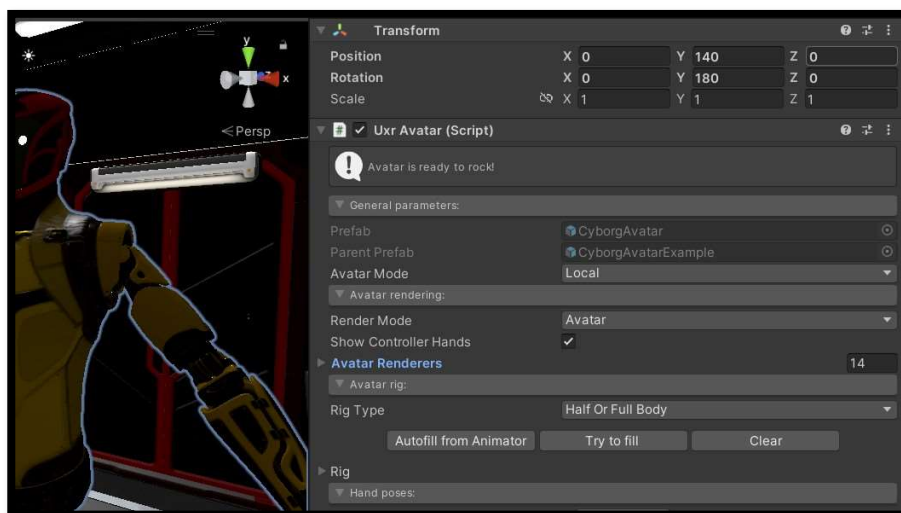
y
x
<Persp

Transform
Position X 0 Y 140 Z 0
Rotation X 0 Y 180 Z 0
Scale X 1 Y 1 Z 1

Uxr Avatar (Script)
Avatar is ready to rock!
General parameters:
Prefab CyborgAvatar
Parent Prefab CyborgAvatarExample
Avatar Mode Local
Avatar rendering:
Render Mode Avatar
Show Controller Hands ✓
Avatar Renderers 14
Avatar rig:
Rig Type Half Or Full Body
Autofill from Animator
Try to fill
Clear
Rig
Hand poses: